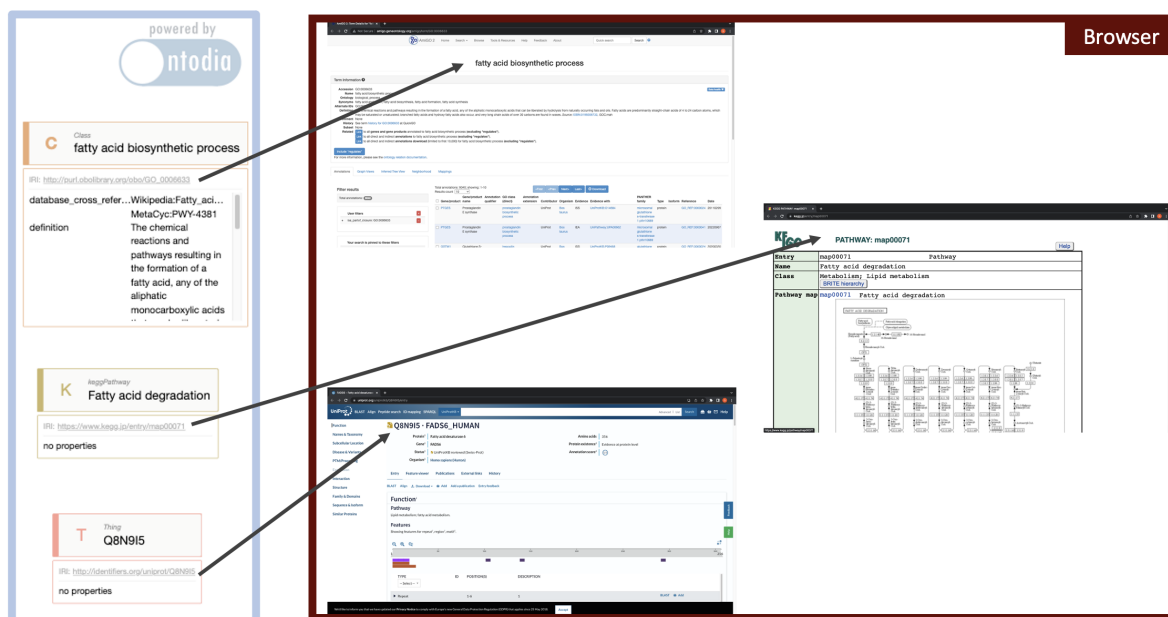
powered by
ontodia

C
Class
fatty acid biosynthetic process

IRI: http://purl.obolibrary.org/obo/GO_0006633

database_cross_refer... Wikipedia:Fatty_aci...
MetaCyc:PWY-4381
definition The chemical reactions and pathways resulting in the formation of a fatty acid, any of the aliphatic monocarboxylic acids

K
keggPathway
Fatty acid degradation

IRI: https://www.kegg.jp/entry/map00071

no properties

T
Thing
Q8N9I5

IRI: http://identifiers.org/uniprot/Q8N9I5

no properties

Browser

fatty acid biosynthetic process

PATHWAY: map00071

Help

| Entry | map00071 Pathway |
|---|---|
| Name | Fatty acid degradation |
| Class | Metabolism; Lipid metabolism BRITE hierarchy |
| Pathway map | map00071 Fatty acid degradation |

Q8N9I5 · FADS6_HUMAN

Function

Pathway

Features